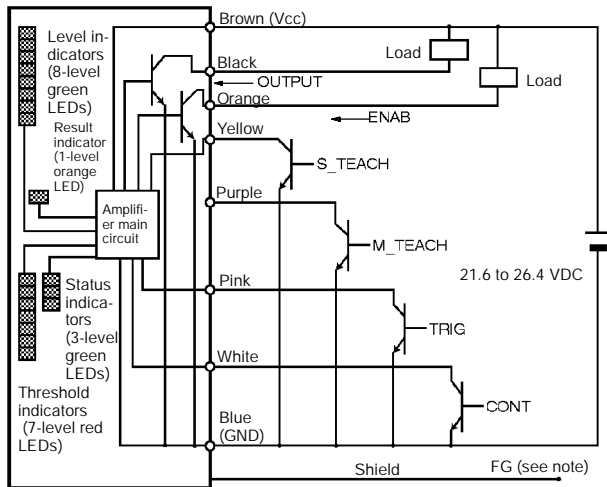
Level indicators (8-level green LEDs)

Result indicator (1-level orange LED)

Amplifier main circuit

Status indicators (3-level green LEDs)

Threshold indicators (7-level red LEDs)

Brown (Vcc)

Black

OUTPUT

Orange

ENAB

Yellow

S_TEACH

Purple

M_TEACH

Pink

TRIG

White

CONT

Blue (GND)

Shield

FG (see note)

Load

Load

21.6 to 26.4 VDC